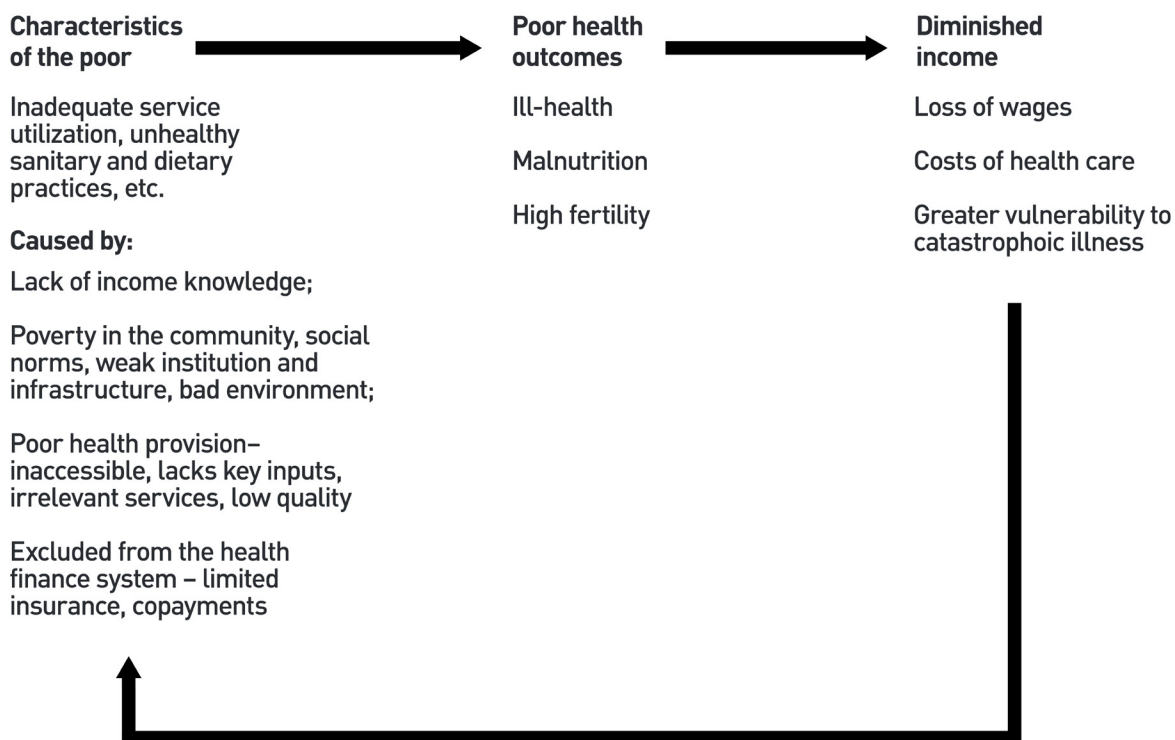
Characteristics of the poor

Inadequate service utilization, unhealthy sanitary and dietary practices, etc.

Caused by:

Lack of income knowledge;

Poverty in the community, social norms, weak institution and infrastructure, bad environment;

Poor health provision– inaccessible, lacks key inputs, irrelevant services, low quality

Excluded from the health finance system – limited insurance, copayments

Poor health outcomes

Ill-health

Malnutrition

High fertility

Diminished income

Loss of wages

Costs of health care

Greater vulnerability to catastrophoic illness